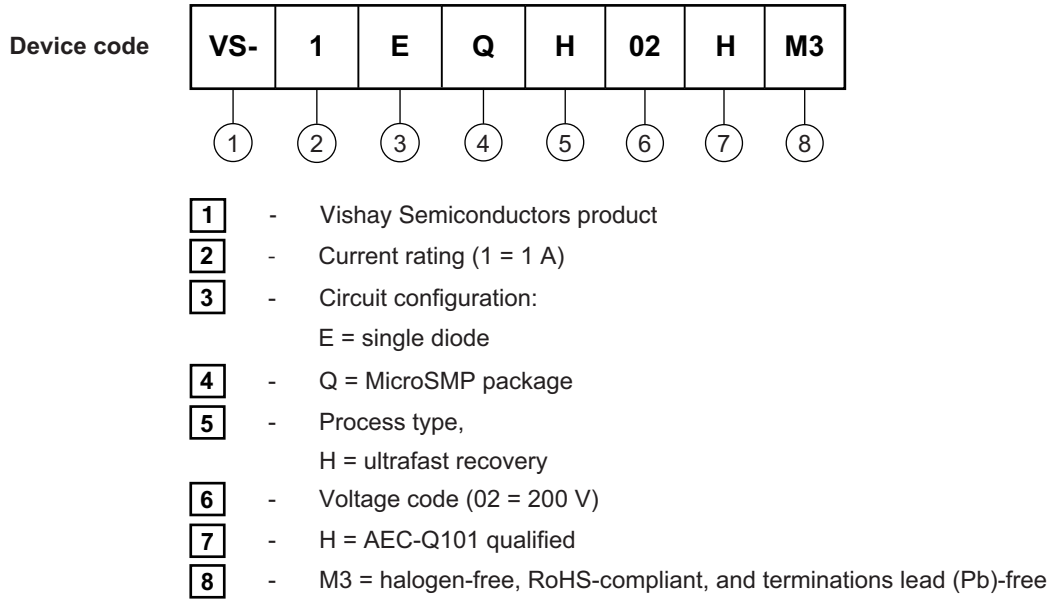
Device code

| VS- | 1 | E | Q | H | 02 | H | M3 |
|---|---|---|---|---|---|---|---|

1 2 3 4 5 6 7 8

1 - Vishay Semiconductors product

2 - Current rating (1 = 1 A)

3 - Circuit configuration:
E = single diode

4 - Q = MicroSMP package

5 - Process type,
H = ultrafast recovery

6 - Voltage code (02 = 200 V)

7 - H = AEC-Q101 qualified

8 - M3 = halogen-free, RoHS-compliant, and terminations lead (Pb)-free